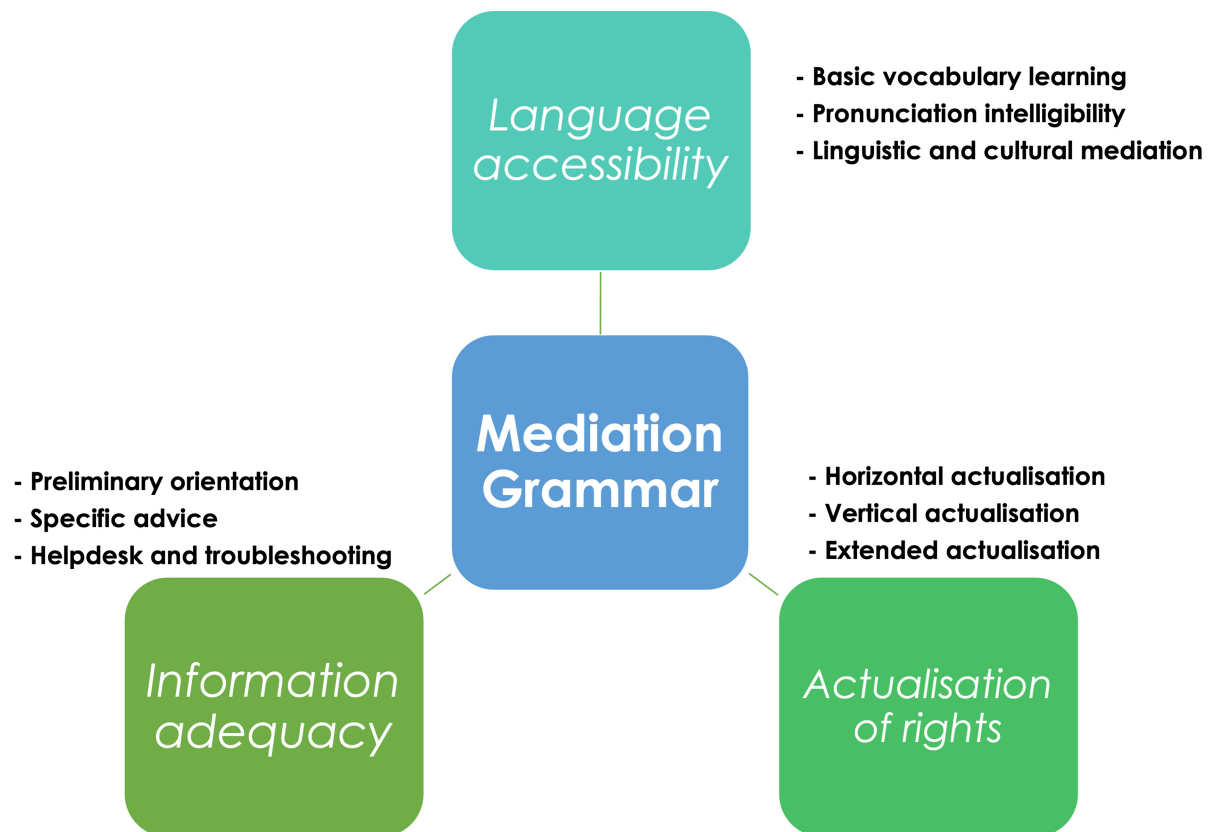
Language accessibility

- Basic vocabulary learning
- Pronunciation intelligibility
- Linguistic and cultural mediation

Mediation Grammar

- Preliminary orientation
- Specific advice
- Helpdesk and troubleshooting

- Horizontal actualisation
- Vertical actualisation
- Extended actualisation

Information adequacy

Actualisation of rights